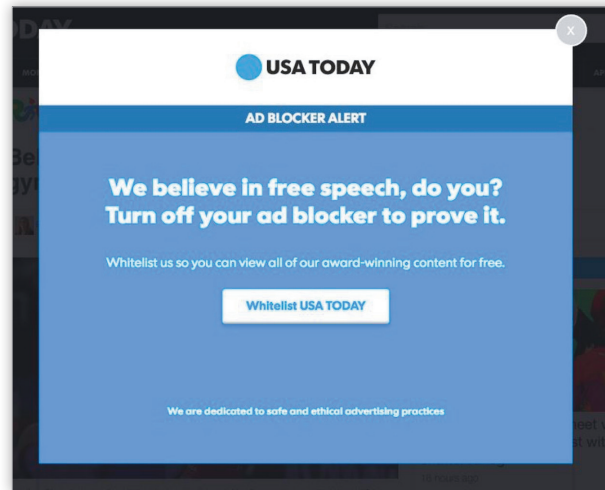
x

USA TODAY

AD BLOCKER ALERT

We believe in free speech, do you? Turn off your ad blocker to prove it.

Whitelist us so you can view all of our award-winning content for free.

Whitelist USA TODAY

We are dedicated to safe and ethical advertising practices